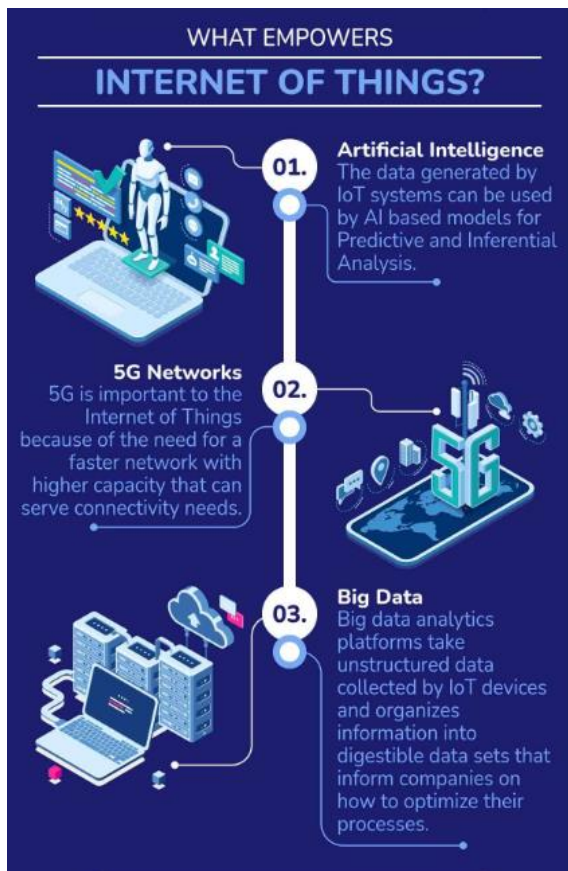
WHAT EMPOWERS

INTERNET OF THINGS?

01.

Artificial Intelligence
The data generated by IoT systems can be used by AI based models for Predictive and Inferential Analysis.

02.

5G Networks
5G is important to the Internet of Things because of the need for a faster network with higher capacity that can serve connectivity needs.

5G

03.

Big Data
Big data analytics platforms take unstructured data collected by IoT devices and organizes information into digestible data sets that inform companies on how to optimize their processes.